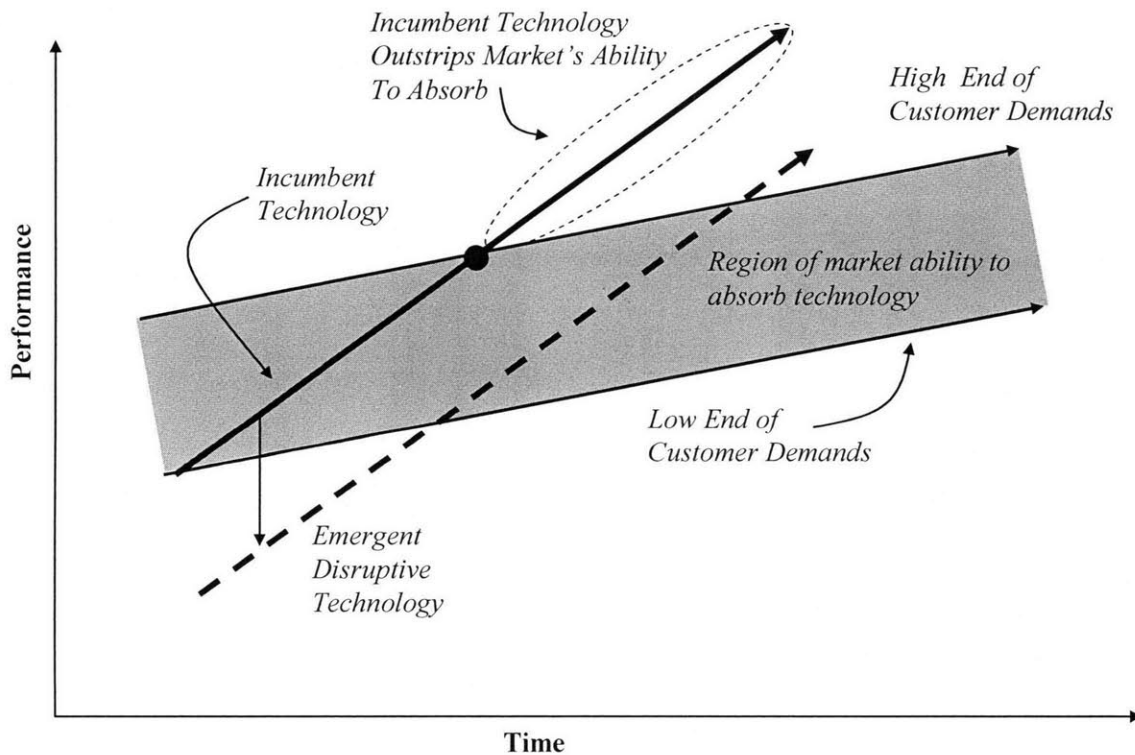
Incumbent Technology Outstrips Market's Ability To Absorb

High End of Customer Demands

Incumbent Technology

Performance

Region of market ability to absorb technology

Low End of Customer Demands

Emergent Disruptive Technology

Time